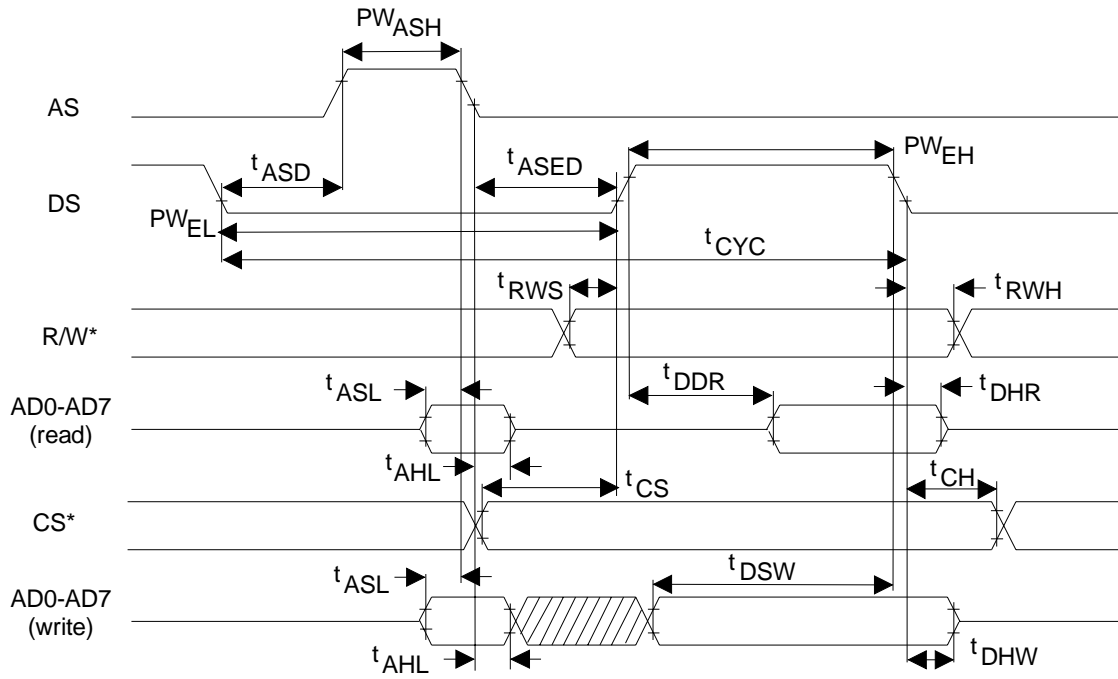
$PW_{ASH}$

AS

$t_{ASD}$

$t_{ASED}$

$PW_{EH}$

DS

$PW_{EL}$

$t_{CYC}$

$t_{RWS}$

$t_{RWH}$

R/W*

$t_{ASL}$

$t_{DDR}$

$t_{DHR}$

AD0-AD7 (read)

$t_{AHL}$

$t_{CS}$

$t_{CH}$

CS*

$t_{ASL}$

$t_{DSW}$

AD0-AD7 (write)

$t_{AHL}$

$t_{DHW}$